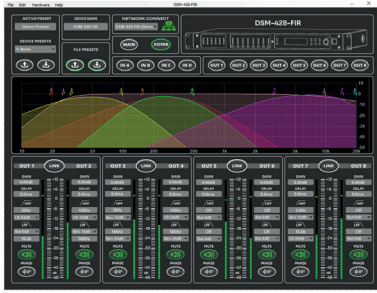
File Edit Hardware Help

DSM-428-FIR

ACTIVE PRESET

DEVICE NAME

DSM-428-FIR

NETWORK CONNECT

DSM-428-FIR

DEVICE PRESETS

FILE PRESETS

MAIN

XOVER

IN A

IN B

IN C

IN D

OUT 1

OUT 2

OUT 3

OUT 4

OUT 5

OUT 6

OUT 7

OUT 8

OUT 1

LINK

OUT 2

OUT 3

LINK

OUT 4

OUT 5

LINK

OUT 6

OUT 7

LINK

OUT 8

GAIN

DELAY

HPF

LPF

MUTE

PHASE

GAIN

DELAY

HPF

LPF

MUTE

PHASE

GAIN

DELAY

HPF

LPF

MUTE

PHASE

GAIN

DELAY

HPF

LPF

MUTE

PHASE

GAIN

DELAY

HPF

LPF

MUTE

PHASE

GAIN

DELAY

HPF

LPF

MUTE

PHASE

GAIN

DELAY

HPF

LPF

MUTE

PHASE

GAIN

DELAY

HPF

LPF

MUTE

PHASE